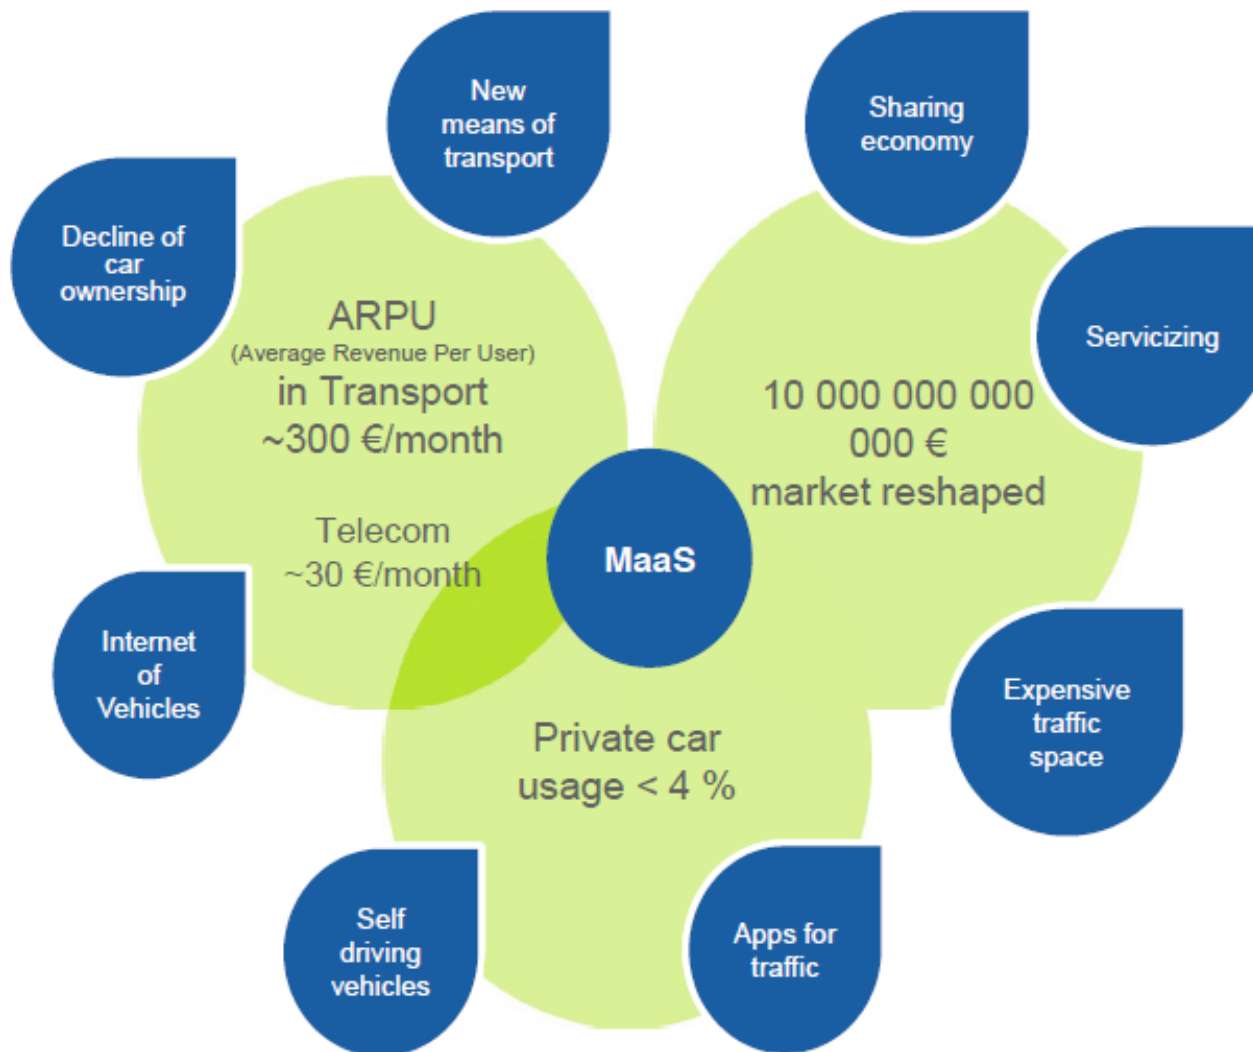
New means of transport

Sharing economy

Decline of car ownership

ARPU
(Average Revenue Per User)
in Transport
~300 €/month

Telecom
~30 €/month

Servicizing

10 000 000 000 000 €
market reshaped

MaaS

Internet of Vehicles

Private car usage < 4 %

Expensive traffic space

Self driving vehicles

Apps for traffic